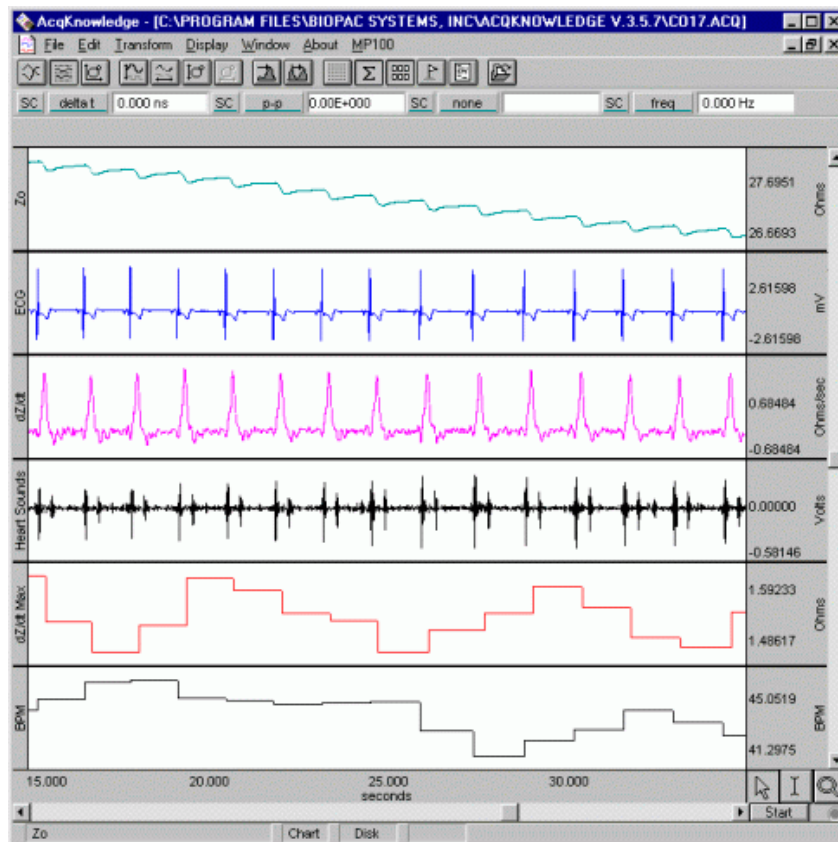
AcqKnowledge - [C:\PROGRAM FILES\BIOPAC SYSTEMS, INC\ACQKNOWLEDGE V.3.5.7\C017.ACQ]

File Edit Transform Display Window About MP100

SC delta t 0.000 ns SC p-p 0.00E+000 SC none SC freq 0.000 Hz

Zo 27.6951 26.6693 Ohms

ECG 2.61598 -2.61598 mV

dZ/dt 0.68484 -0.68484 Ohms/sec

Heart Sounds 0.00000 -0.58146 Volts

dZ/dt Max 1.59233 1.48617 Ohms

BPM 45.0519 41.2975 BPM

15.000 20.000 25.000 30.000
seconds

Start

Zo Chart Disk